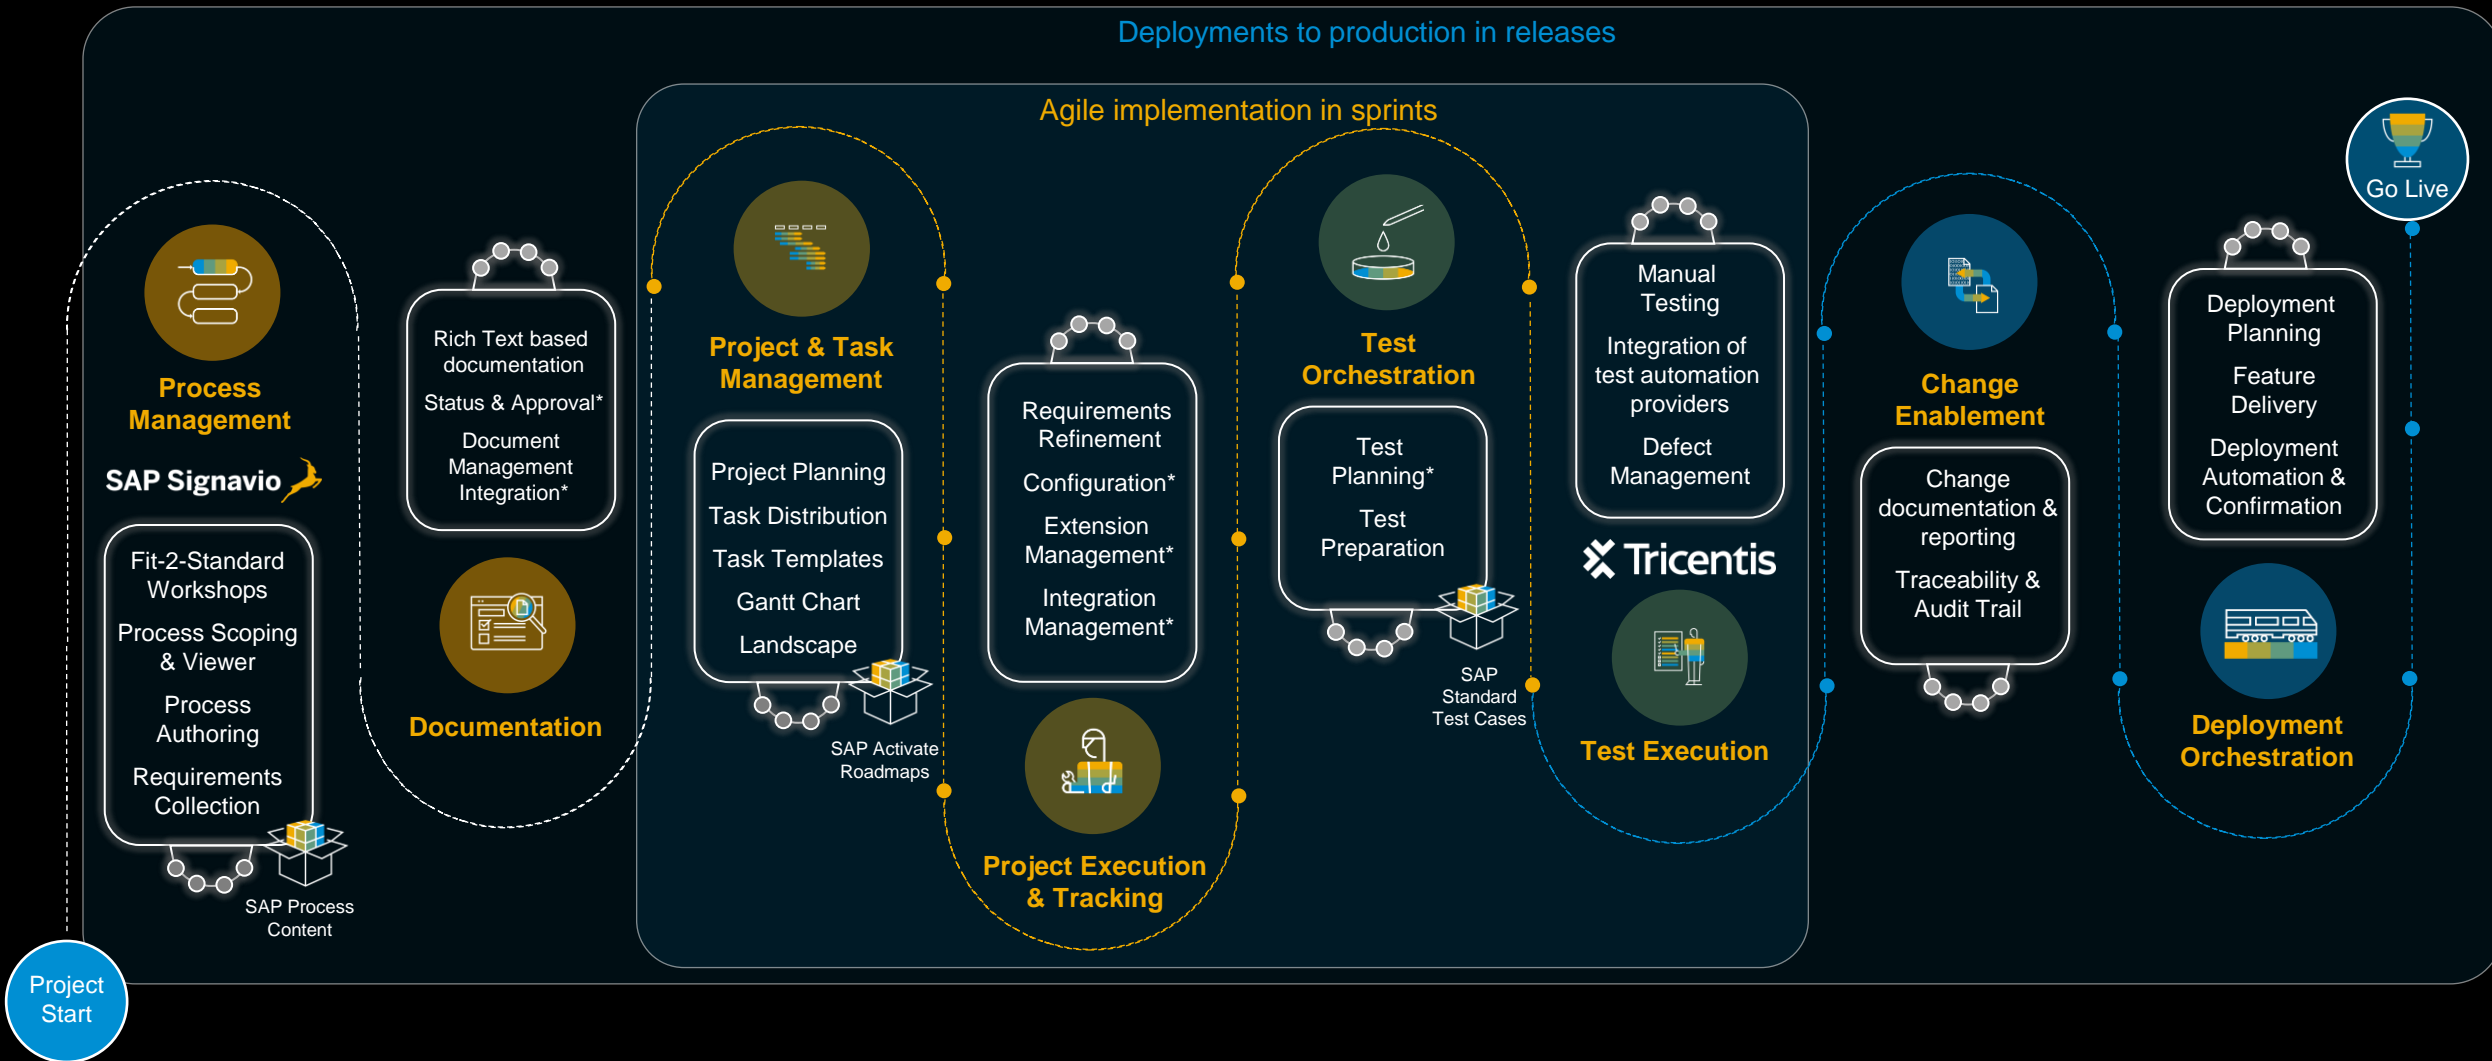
Deployments to production in releases

Agile implementation in sprints

Go Live

Process Management

SAP Signavio

Fit-2-Standard Workshops

Process Scoping & Viewer

Process Authoring

Requirements Collection

SAP Process Content

Rich Text based documentation

Status & Approval*

Document Management Integration*

Documentation

Project & Task Management

Project Planning

Task Distribution

Task Templates

Gantt Chart

Landscape

SAP Activate Roadmaps

Requirements Refinement

Configuration*

Extension Management*

Integration Management*

Project Execution & Tracking

Test Orchestration

Test Planning*

Test Preparation

SAP Standard Test Cases

Manual Testing

Integration of test automation providers

Defect Management

Tricentis

Test Execution

Change Enablement

Change documentation & reporting

Traceability & Audit Trail

Deployment Planning

Feature Delivery

Deployment Automation & Confirmation

Deployment Orchestration

Project Start